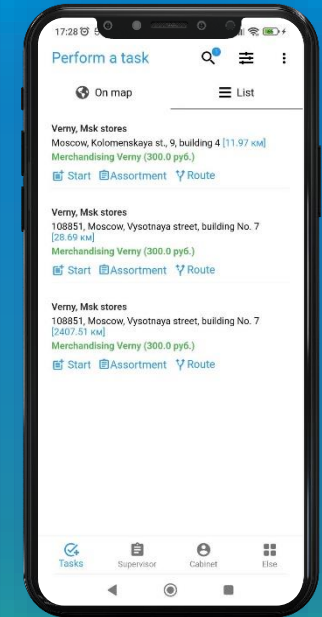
17:28

Perform a task

On map

List

Verny, Msk stores
Moscow, Kolomenskaya st., 9, building 4 [11.97 км]
Merchandising Verny (300.0 руб.)
Start Assortment Route

Verny, Msk stores
108851, Moscow, Vysotnaya street, building No. 7 [28.69 км]
Merchandising Verny (300.0 руб.)
Start Assortment Route

Verny, Msk stores
108851, Moscow, Vysotnaya street, building No. 7 [2407.51 км]
Merchandising Verny (300.0 руб.)
Start Assortment Route

Tasks Supervisor Cabinet Else